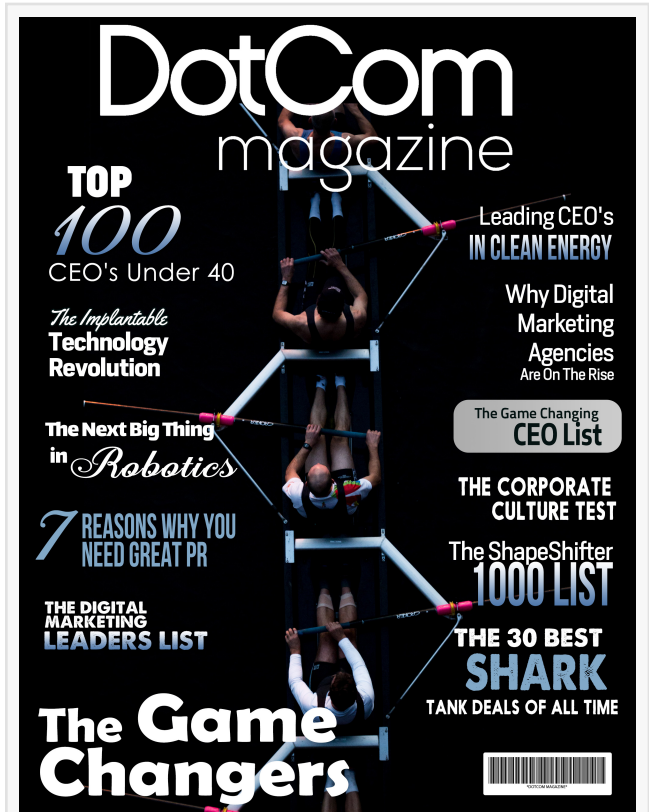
DotCom
magazine

TOP
100
CEO's Under 40

The Implantable
Technology
Revolution

The Next Big Thing
in Robotics

7 REASONS WHY YOU NEED GREAT PR

THE DIGITAL MARKETING
LEADERS LIST

The Game Changers

Leading CEO's
IN CLEAN ENERGY

Why Digital Marketing Agencies
Are On The Rise

The Game Changing
CEO List

THE CORPORATE CULTURE TEST

The ShapeShifter
1000 LIST

THE 30 BEST
SHARK
TANK DEALS OF ALL TIME

*DOTCOM MAGAZINE*